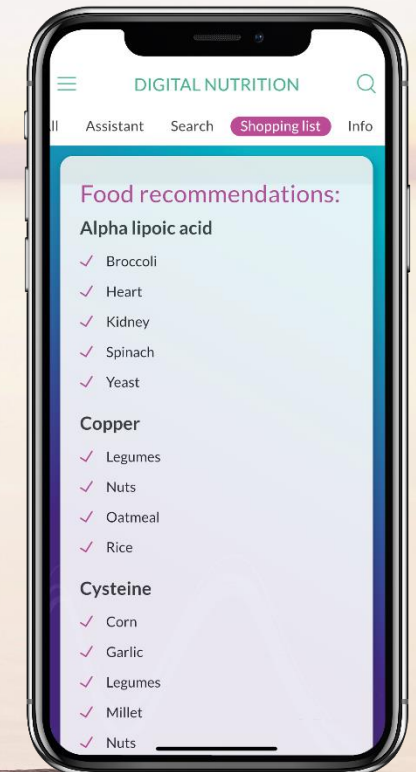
DIGITAL NUTRITION

ll Assistant Search Shopping list Info

Food recommendations:

Alpha lipoic acid
✓ Broccoli
✓ Heart
✓ Kidney
✓ Spinach
✓ Yeast

Copper
✓ Legumes
✓ Nuts
✓ Oatmeal
✓ Rice

Cysteine
✓ Corn
✓ Garlic
✓ Legumes
✓ Millet
✓ Nuts